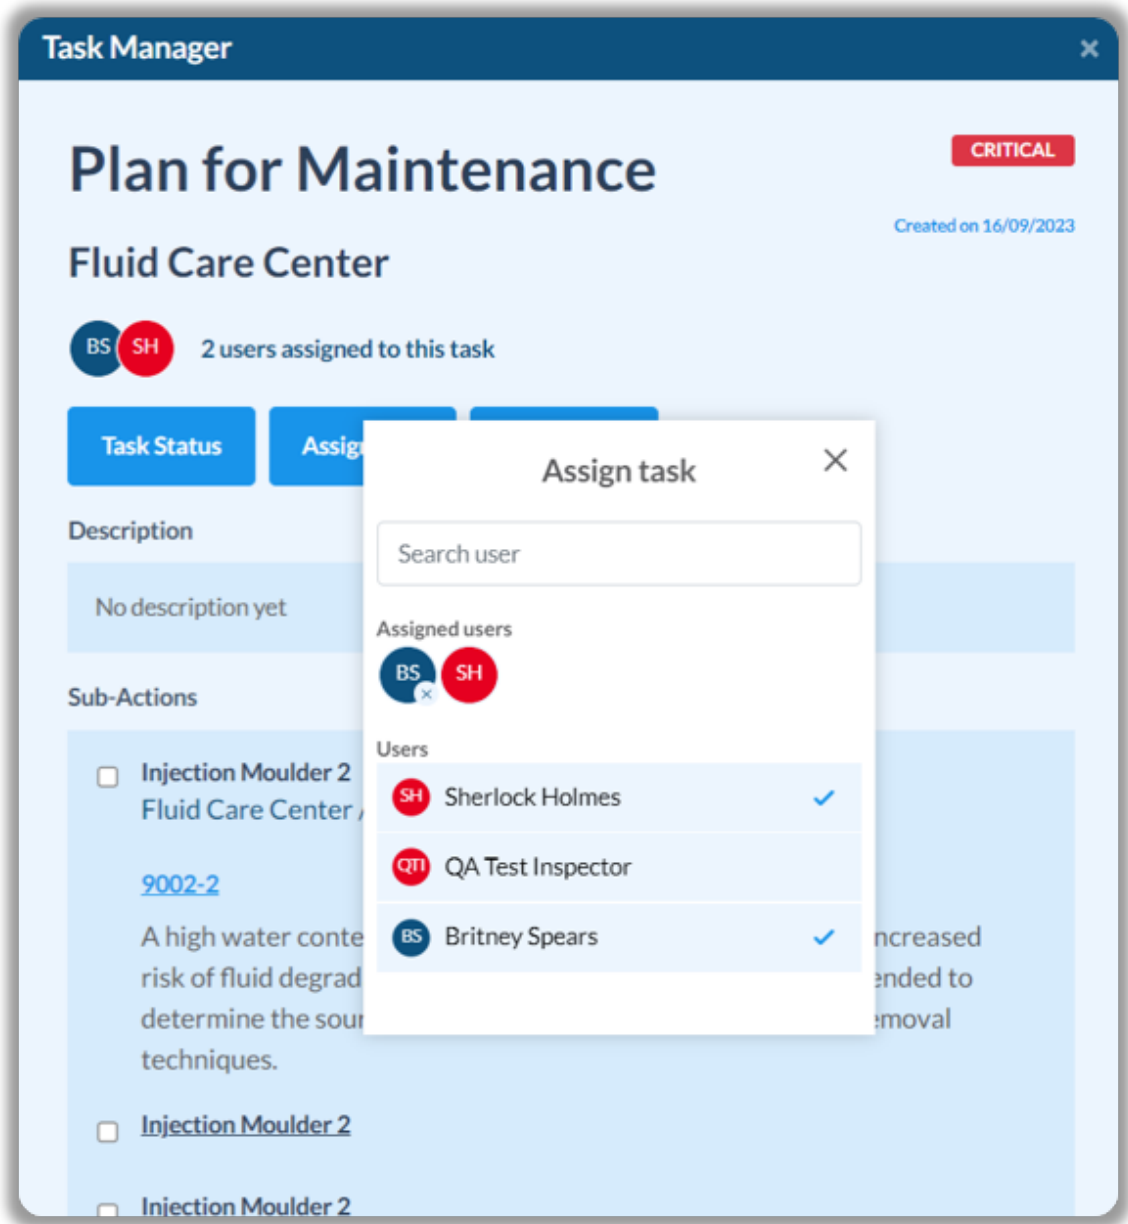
Task Manager ×

Plan for Maintenance

CRITICAL

Created on 16/09/2023

Fluid Care Center

BS SH 2 users assigned to this task

Task Status Assig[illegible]

Description

No description yet

Sub-Actions

Injection Moulder 2
Fluid Care Center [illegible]

9002-2

A high water conte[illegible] ncreased risk of fluid degrad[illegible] ended to determine the sou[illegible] emoval techniques.

Injection Moulder 2

Injection Moulder 2

Assign task ×

Search user

Assigned users

BS SH

Users

SH Sherlock Holmes ✓

QTI QA Test Inspector

BS Britney Spears ✓